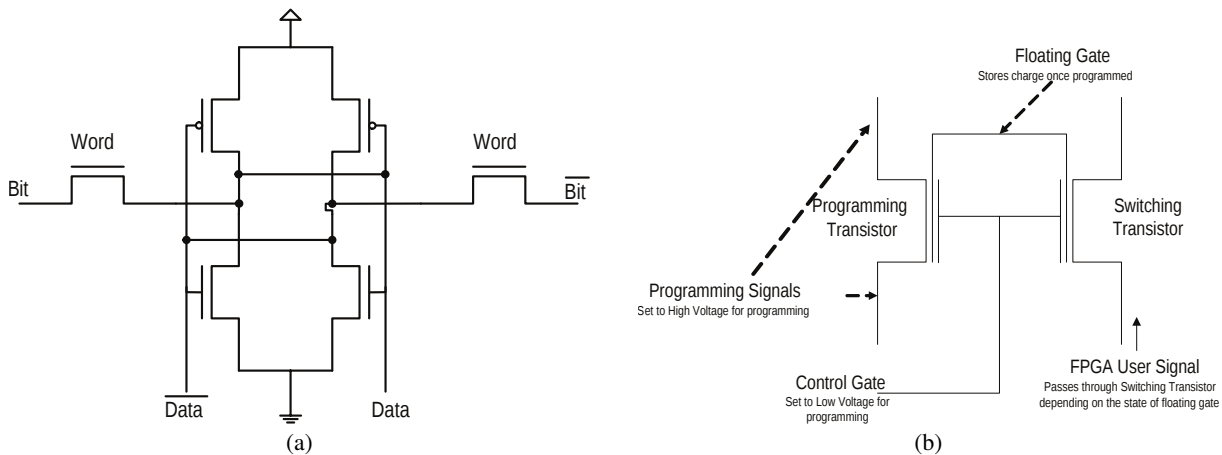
Word

Bit

Word

$\overline{\text{Bit}}$

$\overline{\text{Data}}$

Data

(a)

Floating Gate
Stores charge once programmed

Programming Transistor

Switching Transistor

Programming Signals
Set to High Voltage for programming

Control Gate
Set to Low Voltage for programming

FPGA User Signal
Passes through Switching Transistor depending on the state of floating gate

(b)